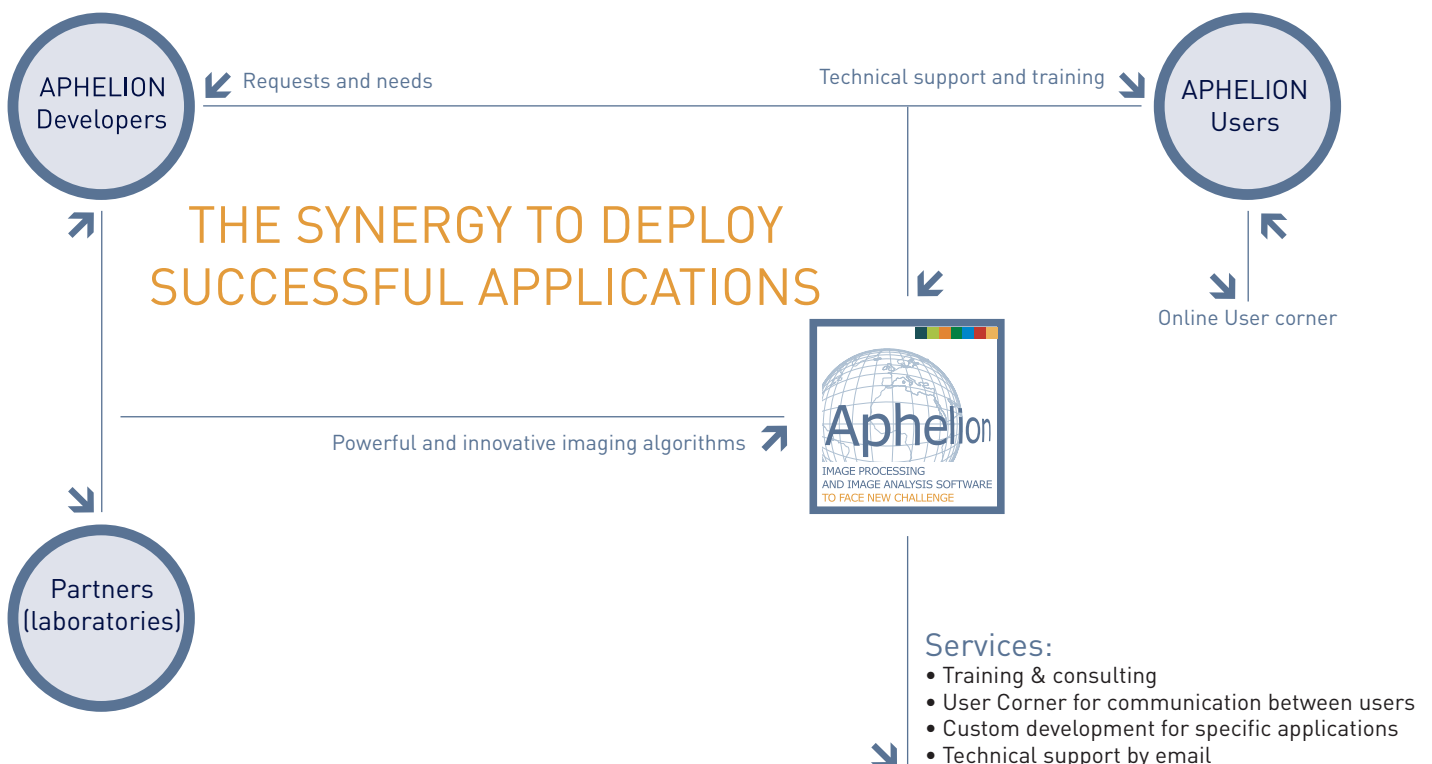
APHELION Developers

Requests and needs

Technical support and training

APHELION Users

THE SYNERGY TO DEPLOY SUCCESSFUL APPLICATIONS

Online User corner

Aphelion
IMAGE PROCESSING
AND IMAGE ANALYSIS SOFTWARE
TO FACE NEW CHALLENGE

Powerful and innovative imaging algorithms

Partners (laboratories)

Services:
• Training & consulting
• User Corner for communication between users
• Custom development for specific applications
• Technical support by email